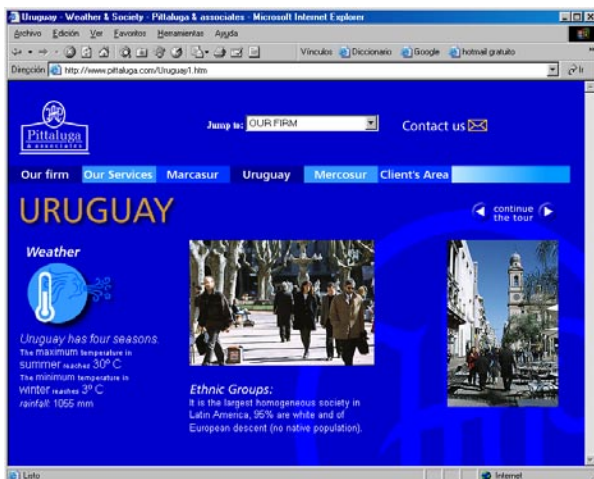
Uruguay - Weather & Society - Pittaluga & associates - Microsoft Internet Explorer

Archivo Edición Ver Favoritos Herramientas Ayuda

Vínculos Diccionario Google hotmail gratuito

Dirección http://www.pittaluga.com/Uruguay1.htm

Pittaluga & associates

Jump to: OUR FIRM

Contact us

Our firm Our Services Marcasur Uruguay Mercosur Client's Area

URUGUAY

continue the tour

Weather

Uruguay has four seasons. The maximum temperature in summer reaches 30° C The minimum temperature in winter reaches 3° C rainfall: 1055 mm

Ethnic Groups:
It is the largest homogeneous society in Latin America, 95% are white and of European descent (no native population).

Listo

Internet